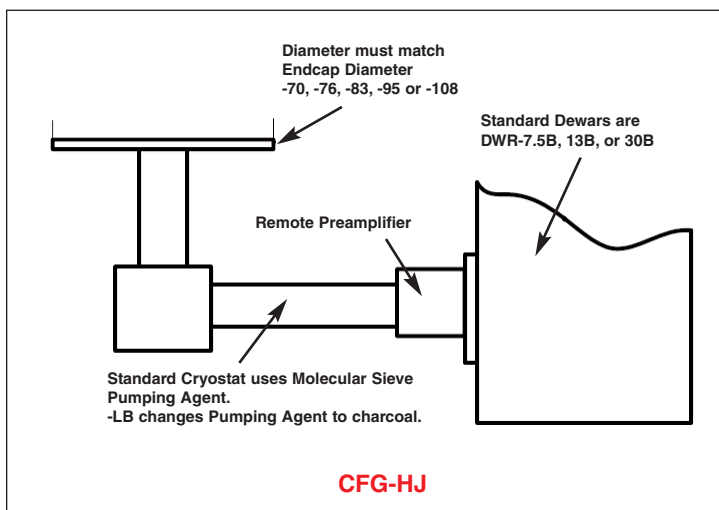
Diameter must match Endcap Diameter -70, -76, -83, -95 or -108

Standard Dewars are DWR-7.5B, 13B, or 30B

Remote Preamplifier

Standard Cryostat uses Molecular Sieve Pumping Agent.
-LB changes Pumping Agent to charcoal.

CFG-HJ